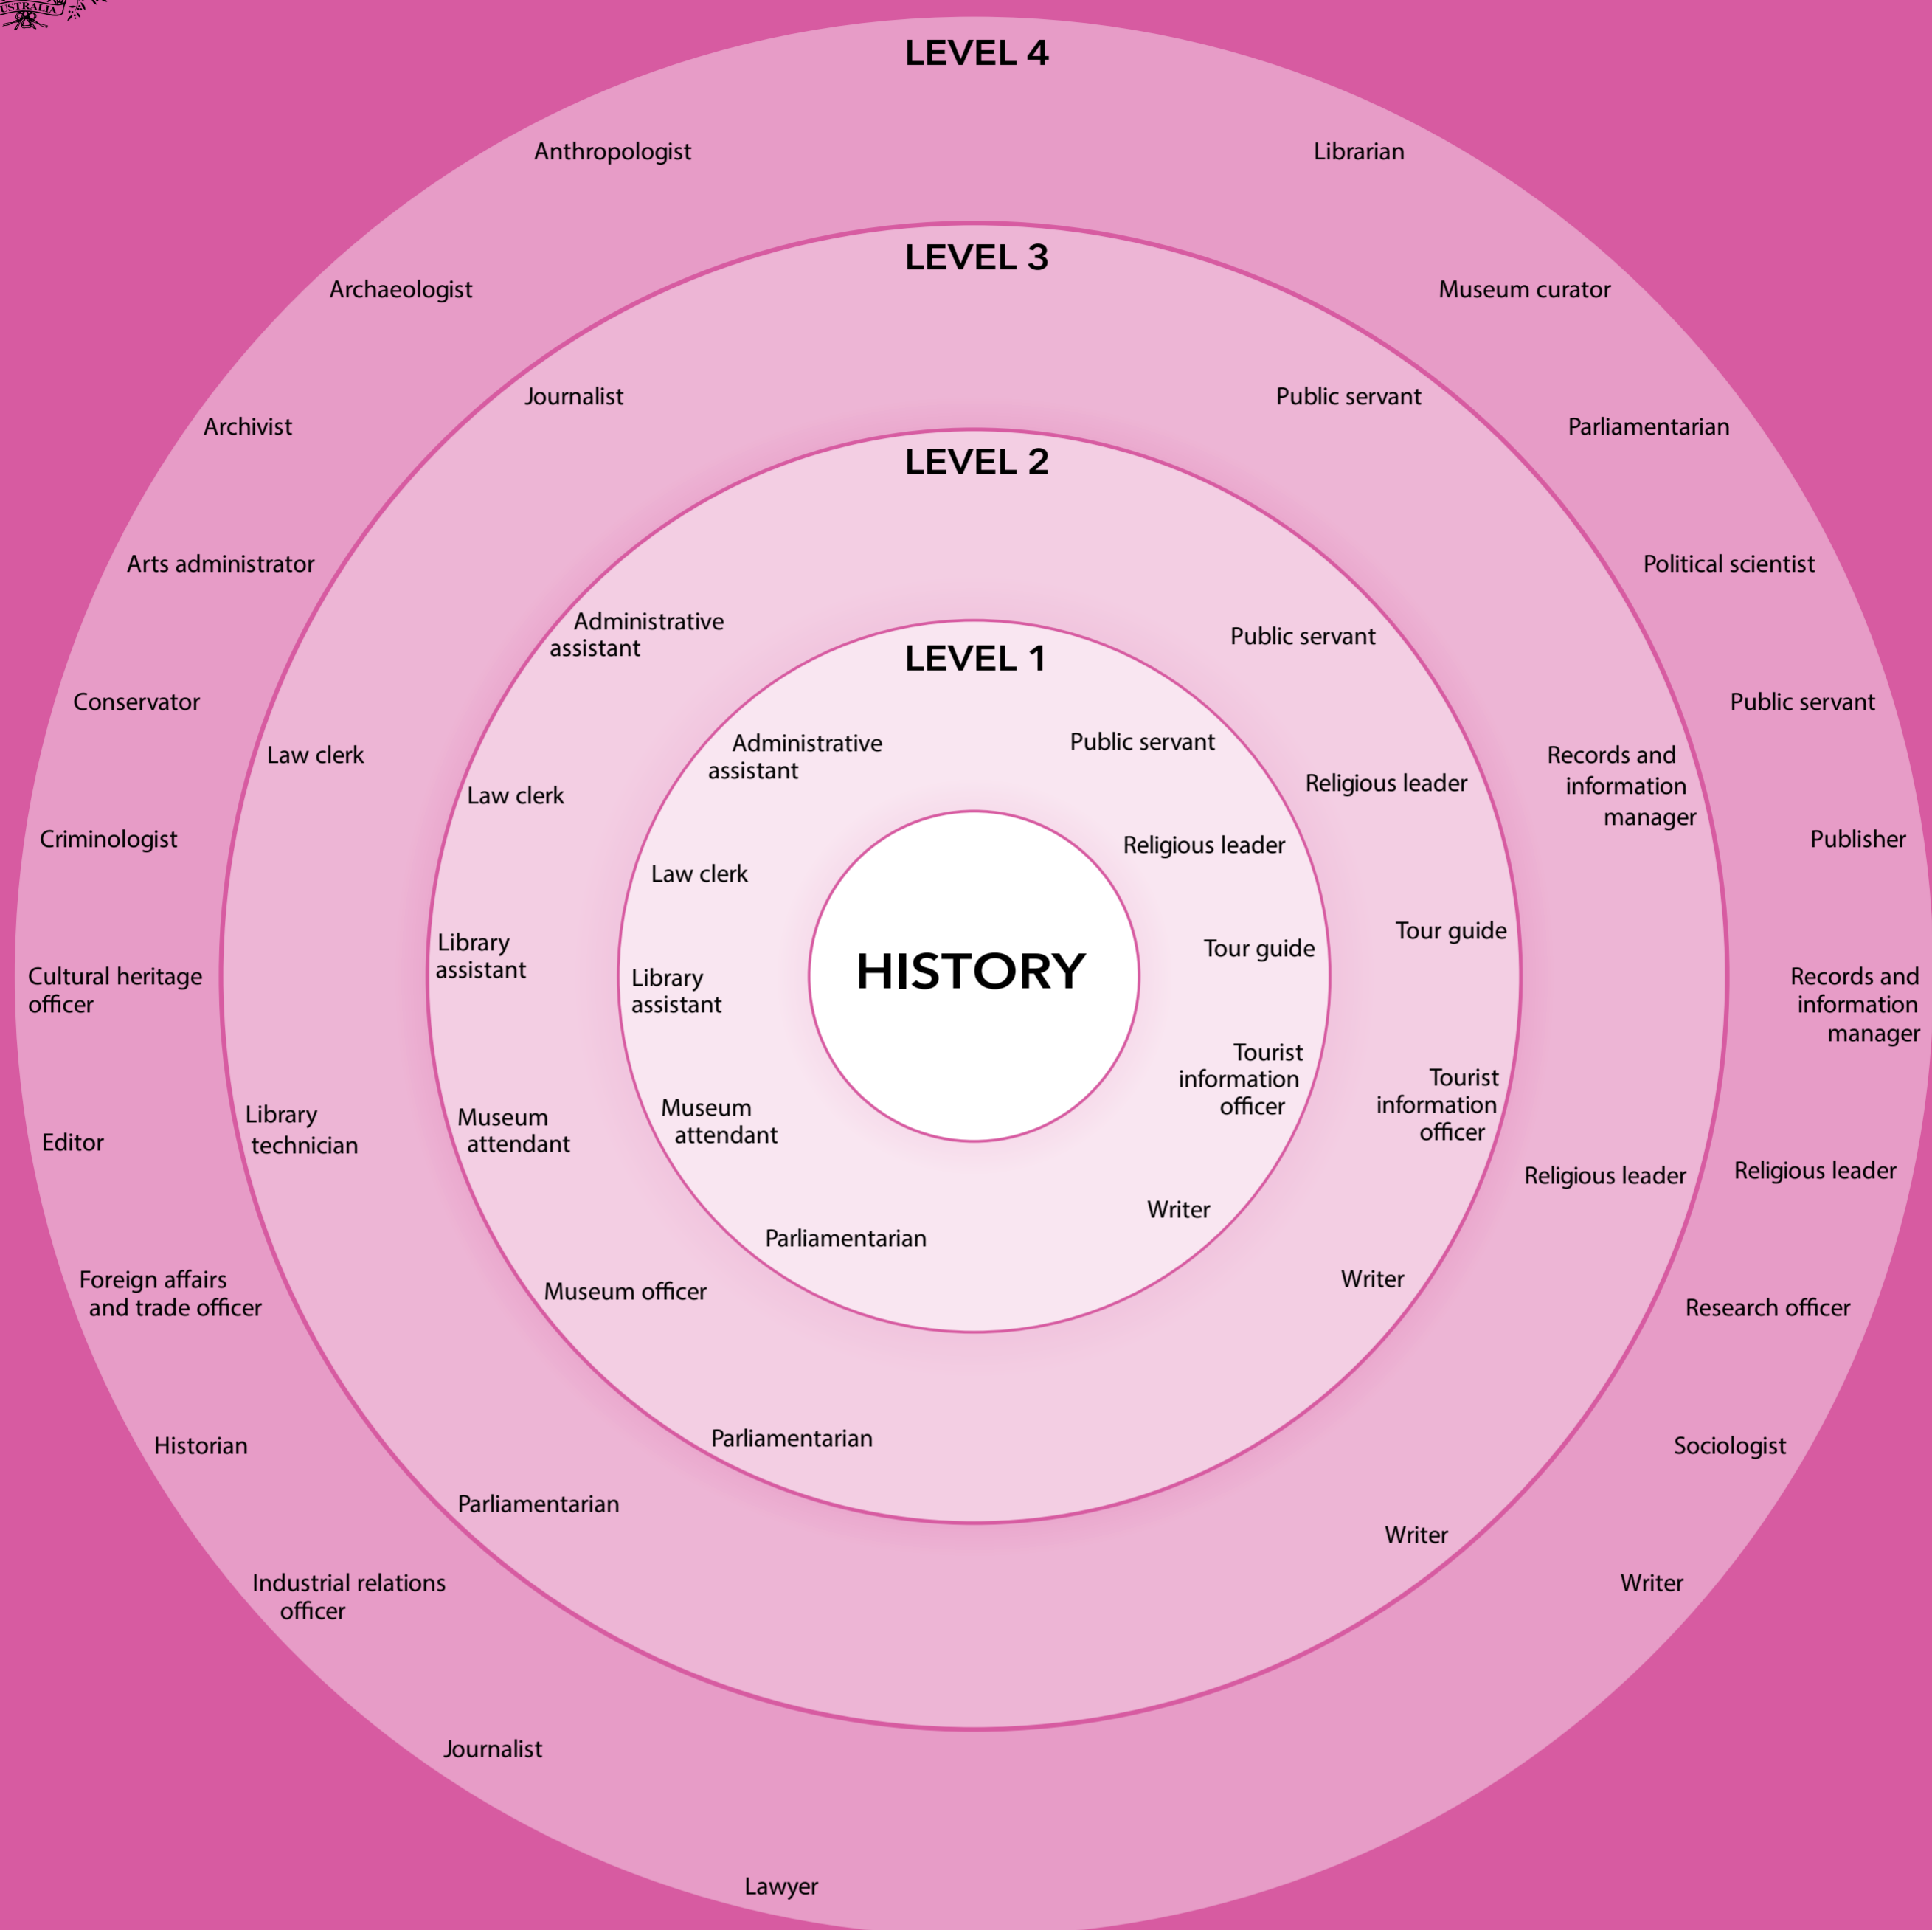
USTRALIA

LEVEL 4

Anthropologist

Librarian

LEVEL 3

Archaeologist

Museum curator

Journalist

Public servant

Archivist

Parliamentarian

LEVEL 2

Arts administrator

Political scientist

Administrative assistant

Public servant

LEVEL 1

Conservator

Public servant

Law clerk

Administrative assistant

Public servant

Records and information manager

Religious leader

Law clerk

Religious leader

Criminologist

Publisher

Law clerk

Tour guide

Tour guide

Library assistant

Cultural heritage officer

Library assistant

HISTORY

Records and information manager

Tourist information officer

Tourist information officer

Library technician

Museum attendant

Museum attendant

Editor

Religious leader

Religious leader

Writer

Parliamentarian

Foreign affairs and trade officer

Museum officer

Writer

Research officer

Parliamentarian

Historian

Sociologist

Parliamentarian

Writer

Industrial relations officer

Writer

Journalist

Lawyer